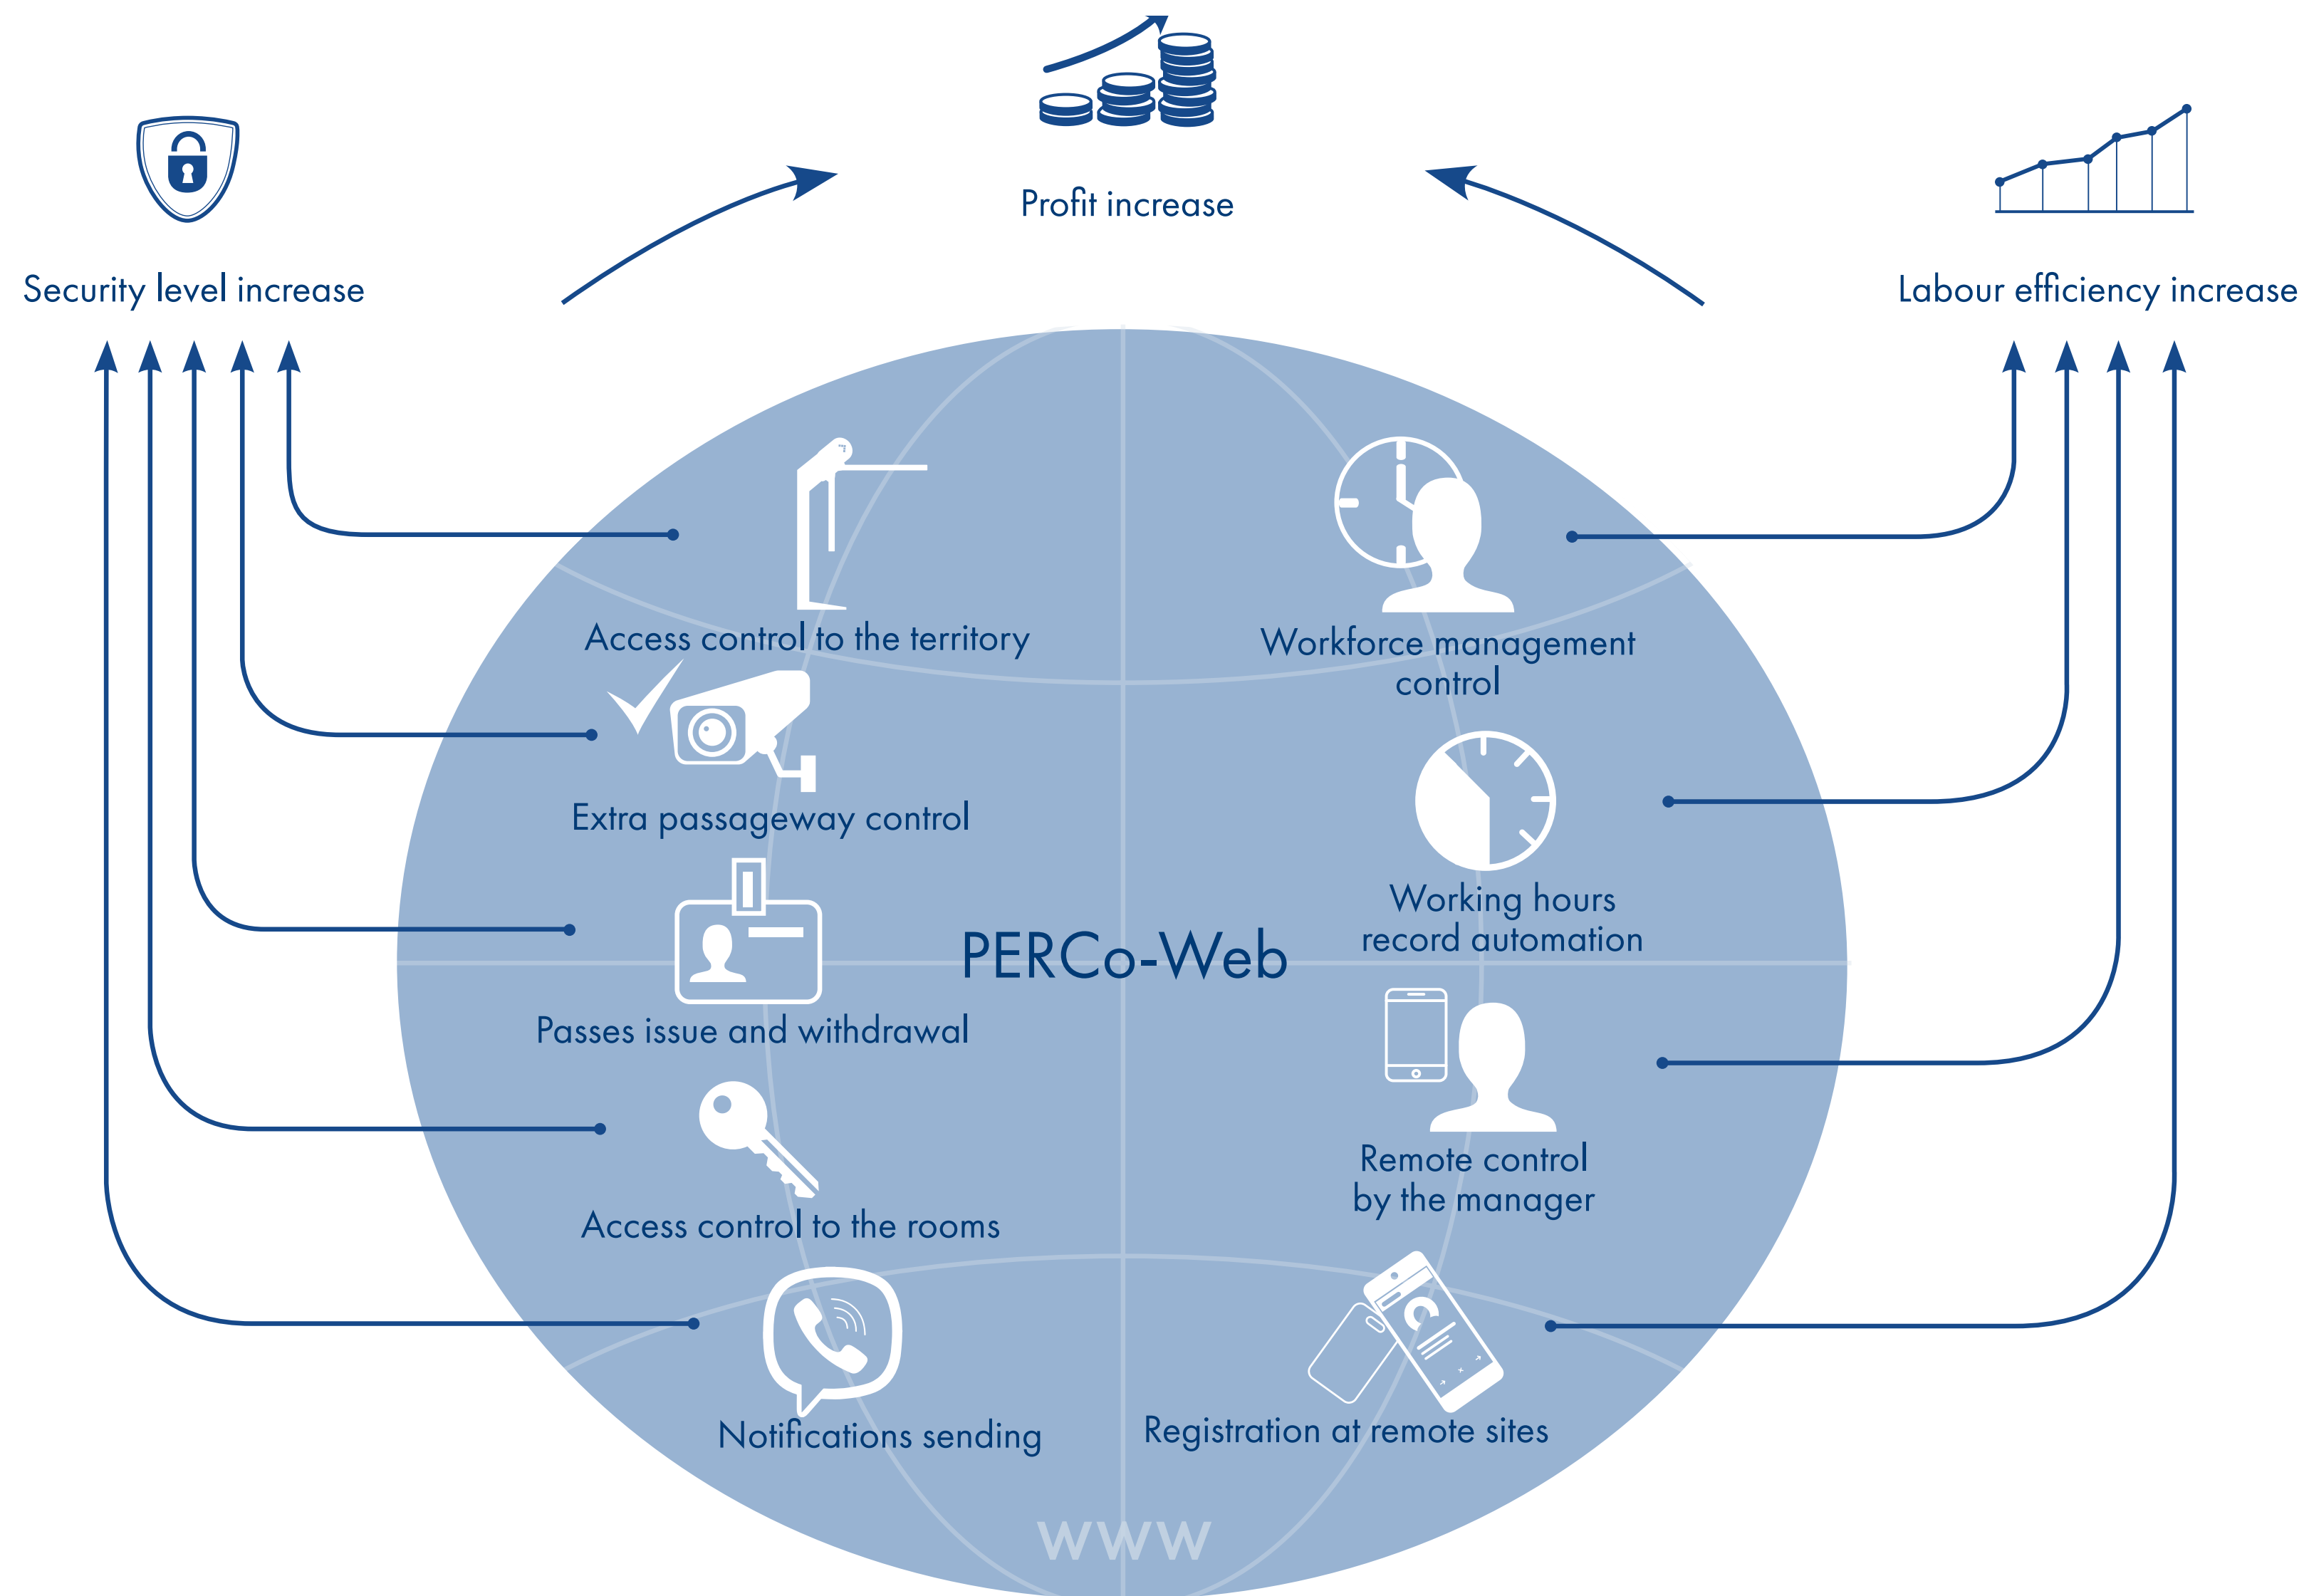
Profit increase

Security level increase

Labour efficiency increase

Access control to the territory

Workforce management control

Extra passageway control

Working hours record automation

Passes issue and withdrawal

PERCo-Web

Remote control by the manager

Access control to the rooms

Notifications sending

Registration at remote sites

WWW